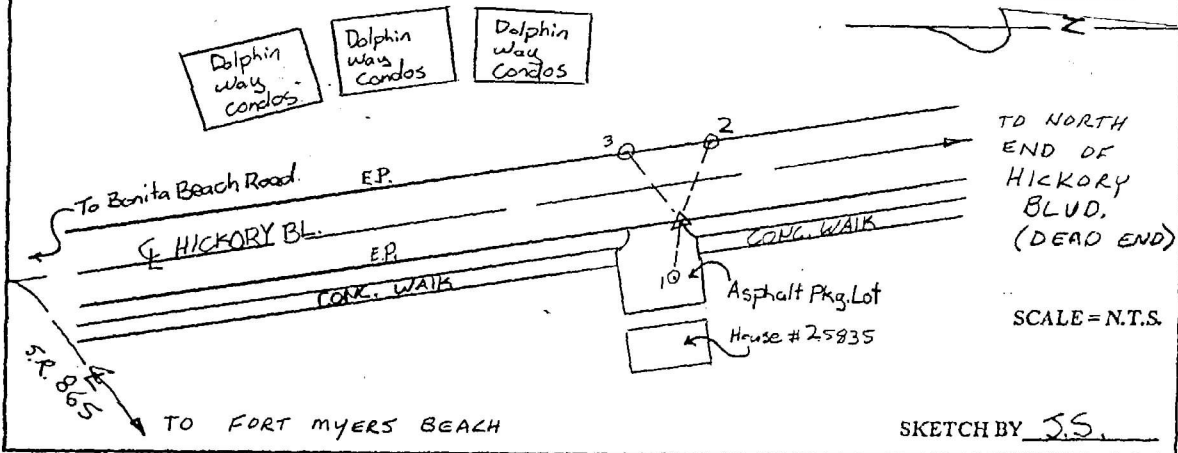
Dolphin Way condos

Dolphin Way Condos

Dolphin Way Condos

N

TO NORTH END OF HICKORY BLVD. (DEAD END)

3

2

To Bonita Beach Road

E.P.

℄ HICKORY BL.

E.P.

CONC. WALK

CONC. WALK

1

Asphalt Pkg. Lot

House #25835

SCALE = N.T.S.

S.R. 865

TO FORT MYERS BEACH

SKETCH BY J.S.